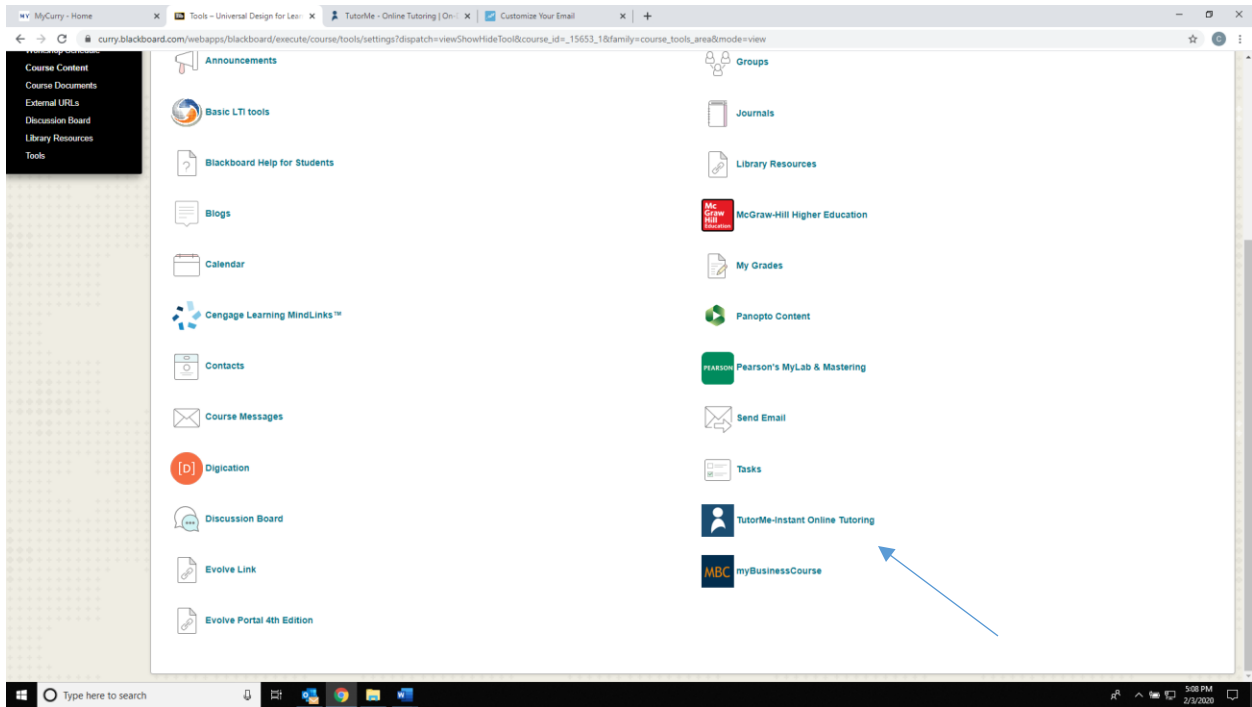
MyCurry - Home
Tools – Universal Design for Lea
TutorMe - Online Tutoring | On-
Customize Your Email

curry.blackboard.com/webapps/blackboard/execute/course/tools/settings?dispatch=viewShowHideTool&course_id=_15653_1&family=course_tools_area&mode=view

Course Content
Course Documents
External URLs
Discussion Board
Library Resources
Tools

Announcements
Basic LTI tools
Blackboard Help for Students
Blogs
Calendar
Cengage Learning MindLinks™
Contacts
Course Messages
[D] Digication
Discussion Board
Evolve Link
Evolve Portal 4th Edition

Groups
Journals
Library Resources
Mc Graw Hill Education McGraw-Hill Higher Education
My Grades
Panopto Content
PEARSON Pearson's MyLab & Mastering
Send Email
Tasks
TutorMe-Instant Online Tutoring
MBC myBusinessCourse

Type here to search
5:08 PM
2/3/2020